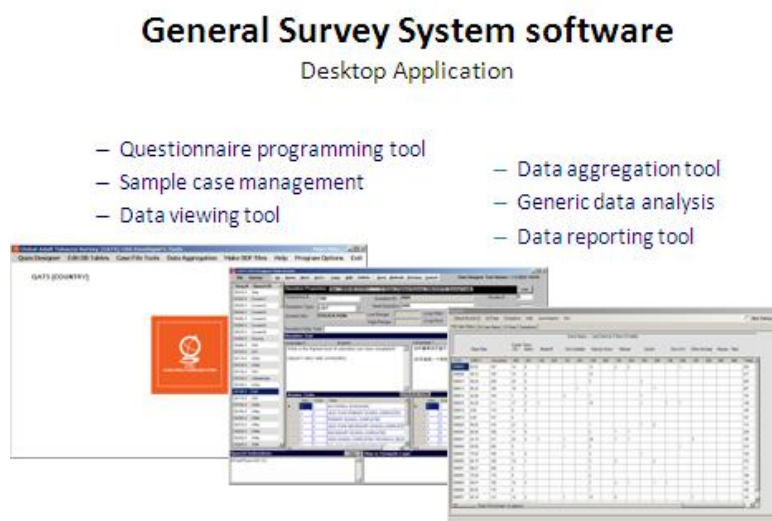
General Survey System software

Desktop Application

– Questionnaire programming tool
– Sample case management
– Data viewing tool

– Data aggregation tool
– Generic data analysis
– Data reporting tool

Global Adult Tobacco Survey (GATS) GSS Developer's Tools

Ques Designer   Edit DB Tables   Case File Tools   Data Aggregation   Make DDF files   Help   Program Options   Exit

GATS (COUNTRY)

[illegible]